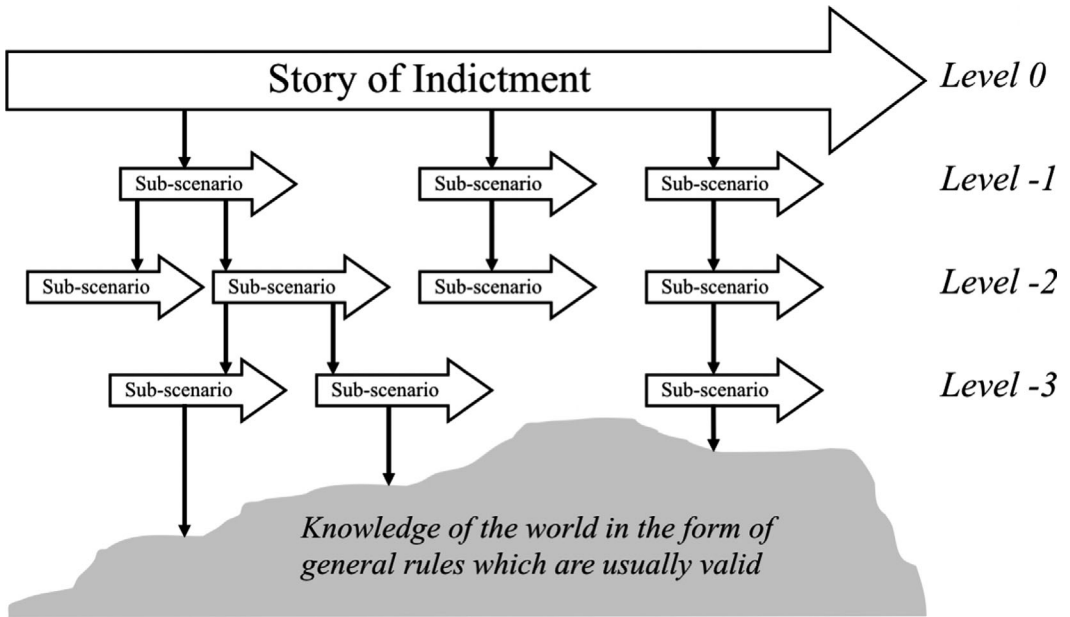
Story of Indictment

Level 0

Sub-scenario
Sub-scenario
Sub-scenario

Level -1

Sub-scenario
Sub-scenario
Sub-scenario
Sub-scenario

Level -2

Sub-scenario
Sub-scenario
Sub-scenario

Level -3

Knowledge of the world in the form of general rules which are usually valid